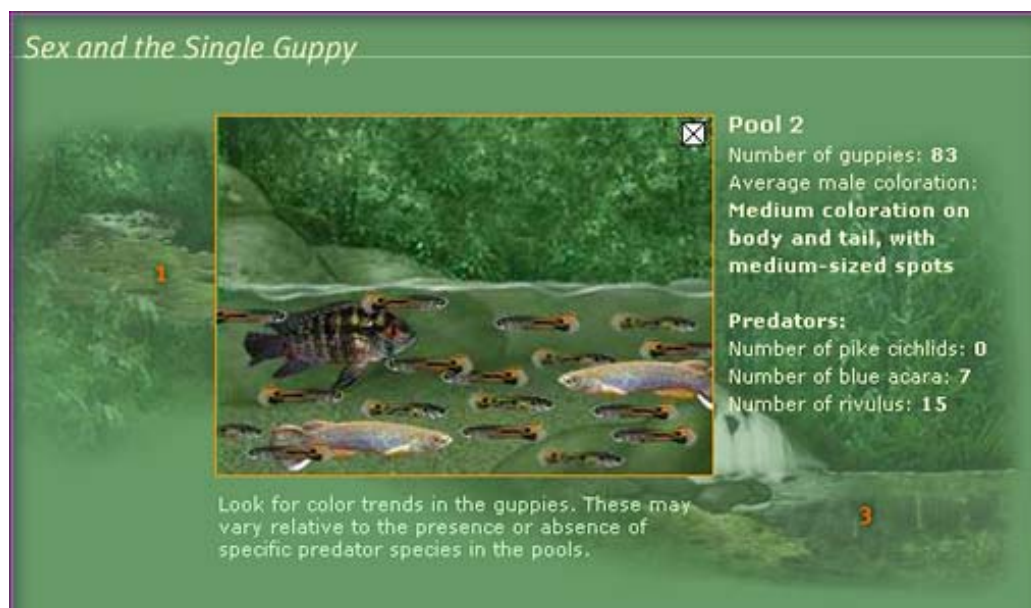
Sex and the Single Guppy

1

Pool 2
Number of guppies: 83
Average male coloration:
Medium coloration on body and tail, with medium-sized spots

Predators:
Number of pike cichlids: 0
Number of blue acara: 7
Number of rivulus: 15

Look for color trends in the guppies. These may vary relative to the presence or absence of specific predator species in the pools.

3